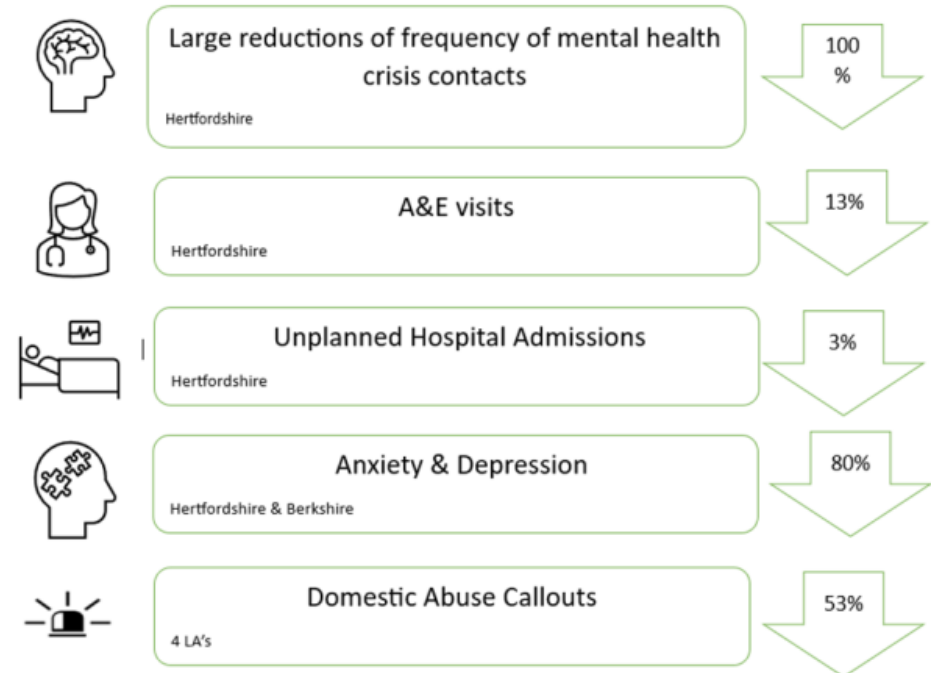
Large reductions of frequency of mental health crisis contacts

Hertfordshire

100 %

A&E visits

Hertfordshire

13%

Unplanned Hospital Admissions

Hertfordshire

3%

Anxiety & Depression

Hertfordshire & Berkshire

80%

Domestic Abuse Callouts

4 LA's

53%